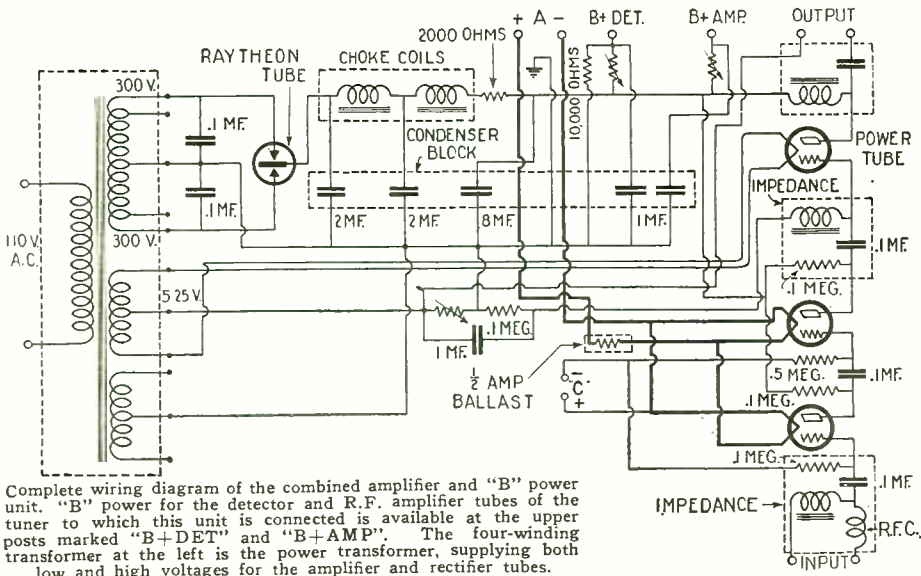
2000 OHMS
+ A −
B+ DET.
B+ AMP.
OUTPUT
RAYTHEON TUBE
CHOKE COILS
300 V.
.1 MF.
CONDENSER BLOCK
10,000 OHMS
POWER TUBE
.1 MF.
2 MF.
2 MF.
8 MF.
1 MF.
IMPEDANCE
110 V. A.C.
300 V.
.1 MF.
5 25 V.
.1 MEG.
1 MEG.
1 MF.
½ AMP BALLAST
C − +
.5 MEG.
.1 MF.
.1 MEG.
.1 MEG.
.1 MF.
IMPEDANCE
R.F.C.
INPUT

Complete wiring diagram of the combined amplifier and "B" power unit. "B" power for the detector and R.F. amplifier tubes of the tuner to which this unit is connected is available at the upper posts marked "B+DET" and "B+AMP". The four-winding transformer at the left is the power transformer, supplying both low and high voltages for the amplifier and rectifier tubes.